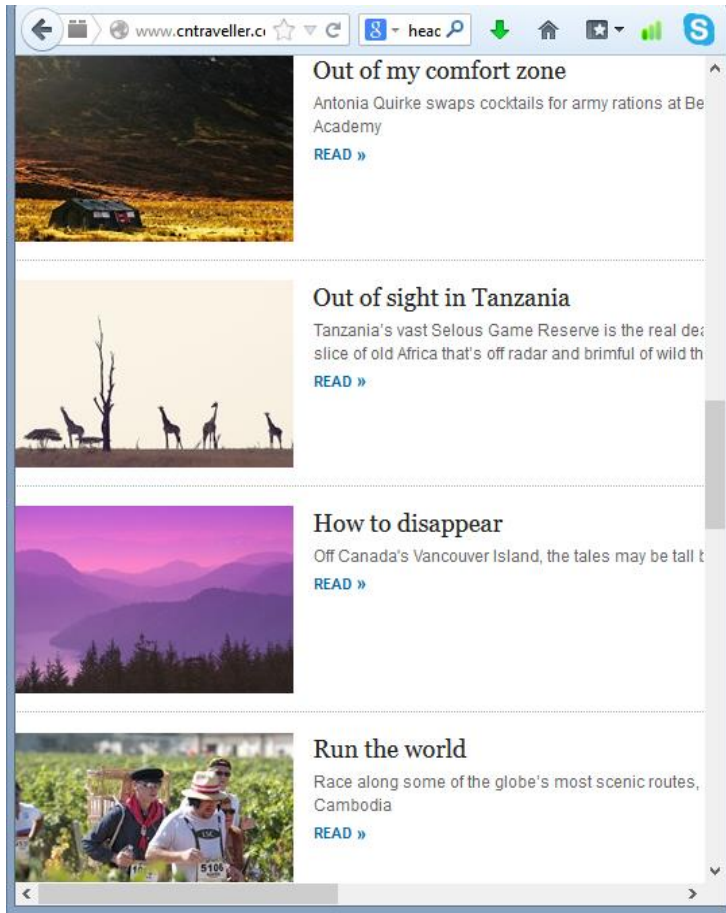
www.cntraveller.c

heac

Out of my comfort zone

Antonia Quirke swaps cocktails for army rations at Be Academy

READ »

Out of sight in Tanzania

Tanzania's vast Selous Game Reserve is the real dea slice of old Africa that's off radar and brimful of wild th

READ »

How to disappear

Off Canada's Vancouver Island, the tales may be tall b

READ »

Run the world

Race along some of the globe's most scenic routes, Cambodia

READ »

5106